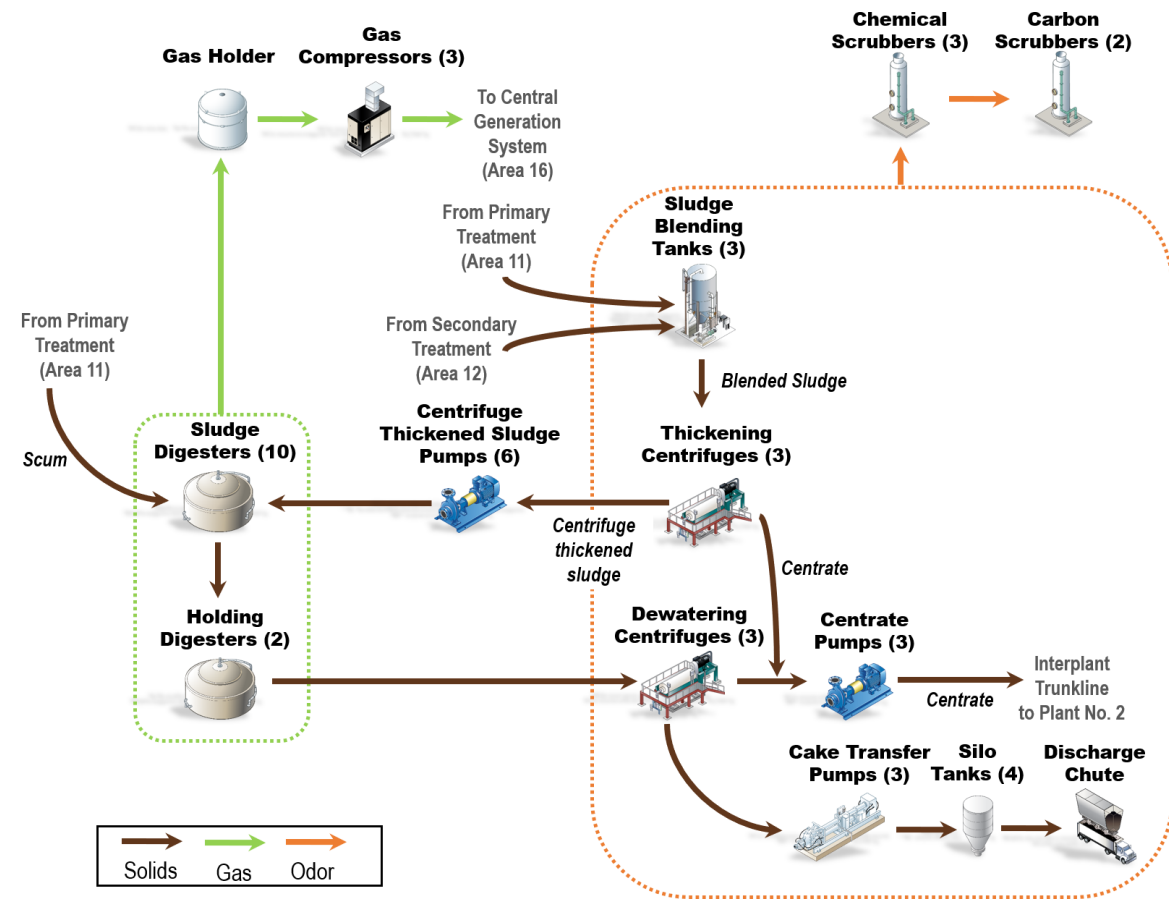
Gas Holder

Gas Compressors (3)

To Central Generation System (Area 16)

Chemical Scrubbers (3)

Carbon Scrubbers (2)

From Primary Treatment (Area 11)

Sludge Blending Tanks (3)

From Secondary Treatment (Area 12)

Blended Sludge

From Primary Treatment (Area 11)

Scum

Sludge Digesters (10)

Centrifuge Thickened Sludge Pumps (6)

Thickening Centrifuges (3)

Centrifuge thickened sludge

Centrate

Holding Digesters (2)

Dewatering Centrifuges (3)

Centrate Pumps (3)

Centrate

Interplant Trunkline to Plant No. 2

Cake Transfer Pumps (3)

Silo Tanks (4)

Discharge Chute

Solids

Gas

Odor